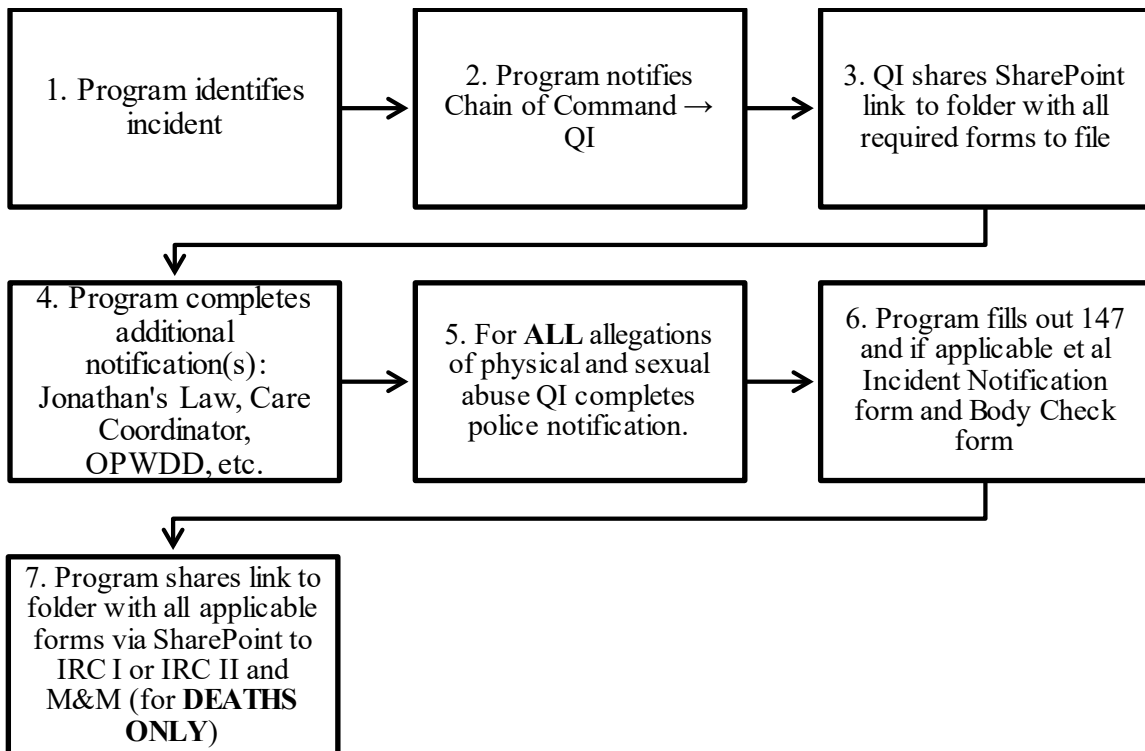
1. Program identifies incident

2. Program notifies Chain of Command → QI

3. QI shares SharePoint link to folder with all required forms to file

4. Program completes additional notification(s): Jonathan's Law, Care Coordinator, OPWDD, etc.

5. For **ALL** allegations of physical and sexual abuse QI completes police notification.

6. Program fills out 147 and if applicable et al Incident Notification form and Body Check form

7. Program shares link to folder with all applicable forms via SharePoint to IRC I or IRC II and M&M (for **DEATHS ONLY**)